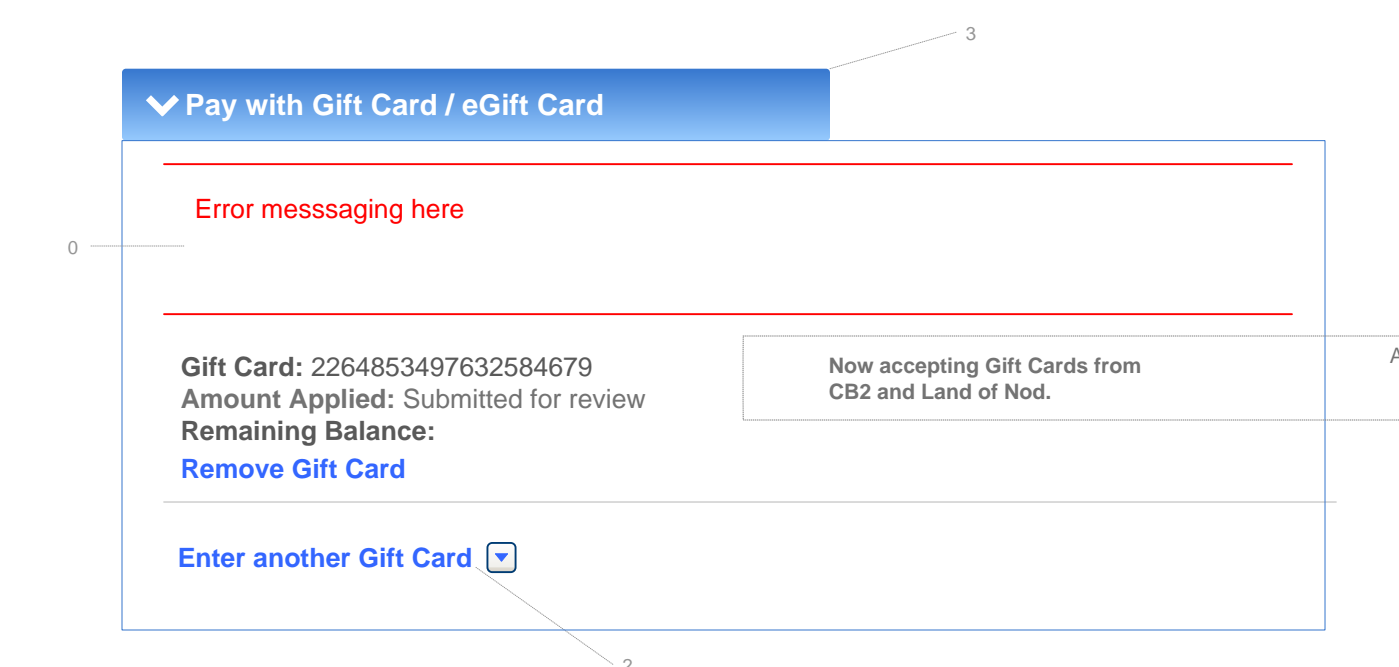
3

Pay with Gift Card / eGift Card

Error messsaging here

0

Gift Card: 2264853497632584679
Amount Applied: Submitted for review
Remaining Balance:
Remove Gift Card

Now accepting Gift Cards from CB2 and Land of Nod.

A

Enter another Gift Card

2